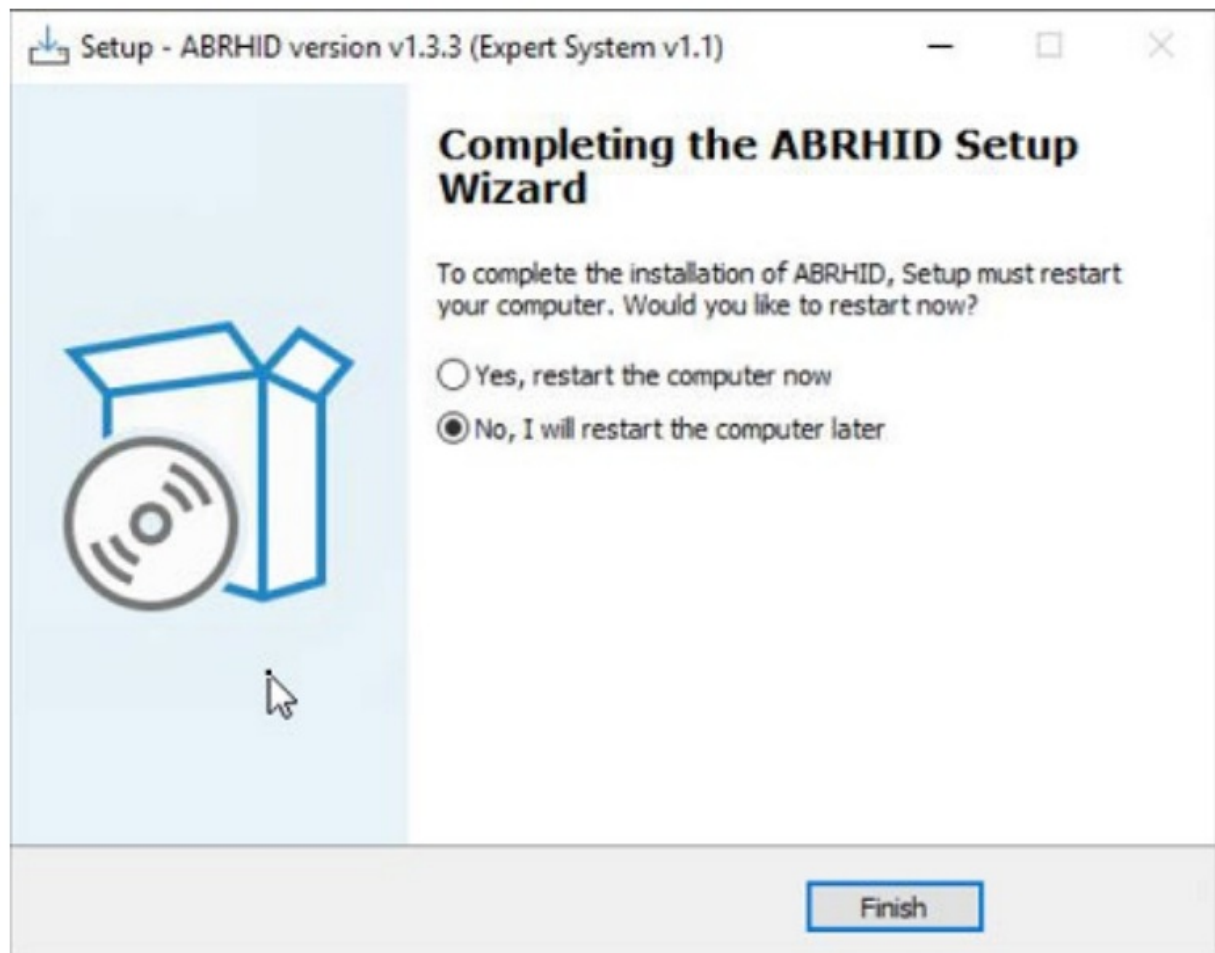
Setup - ABRHID version v1.3.3 (Expert System v1.1)

Completing the ABRHID Setup Wizard

To complete the installation of ABRHID, Setup must restart your computer. Would you like to restart now?

Yes, restart the computer now

No, I will restart the computer later

Finish